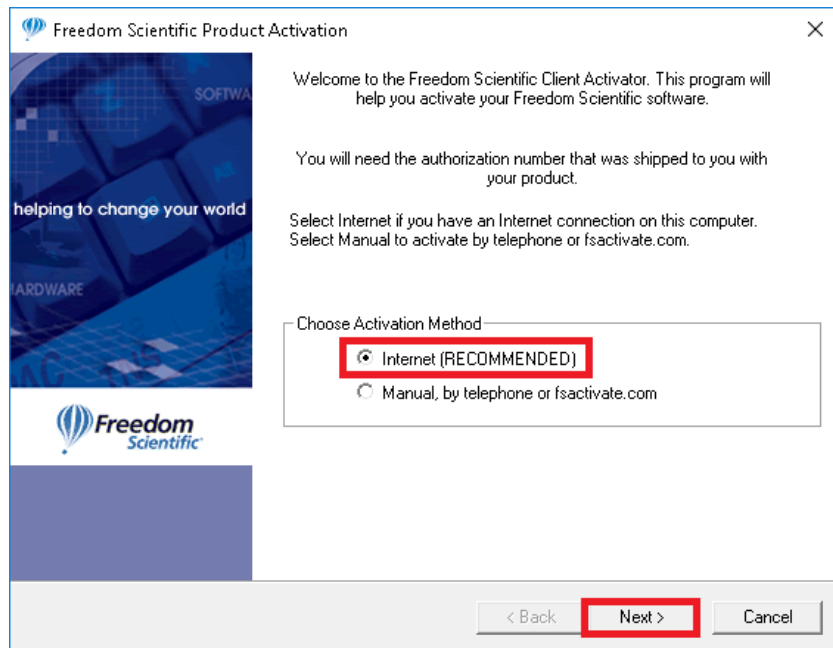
Freedom Scientific Product Activation

SOFTWA

helping to change your world

ARDWARE

Freedom Scientific

Welcome to the Freedom Scientific Client Activator. This program will help you activate your Freedom Scientific software.

You will need the authorization number that was shipped to you with your product.

Select Internet if you have an Internet connection on this computer. Select Manual to activate by telephone or fsactivate.com.

Choose Activation Method

Internet (RECOMMENDED)

Manual, by telephone or fsactivate.com

< Back

Next >

Cancel